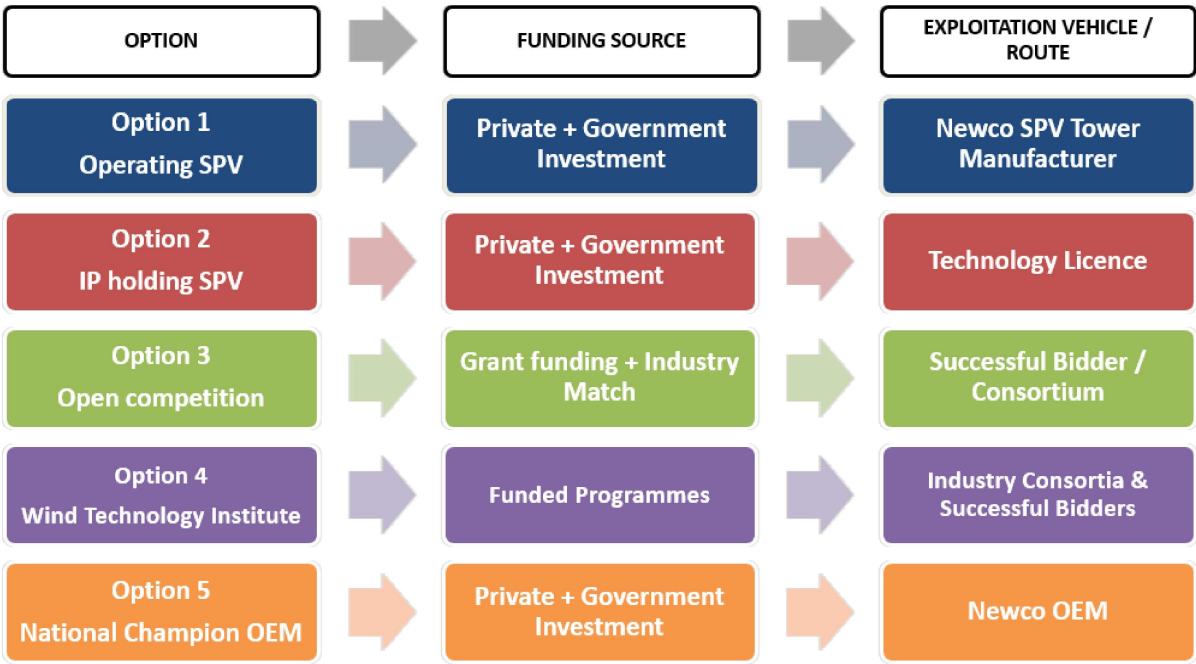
| OPTION | FUNDING SOURCE | EXPLOITATION VEHICLE / ROUTE |
|---|---|---|
| Option 1 Operating SPV | Private + Government Investment | Newco SPV Tower Manufacturer |
| Option 2 IP holding SPV | Private + Government Investment | Technology Licence |
| Option 3 Open competition | Grant funding + Industry Match | Successful Bidder / Consortium |
| Option 4 Wind Technology Institute | Funded Programmes | Industry Consortia & Successful Bidders |
| Option 5 National Champion OEM | Private + Government Investment | Newco OEM |